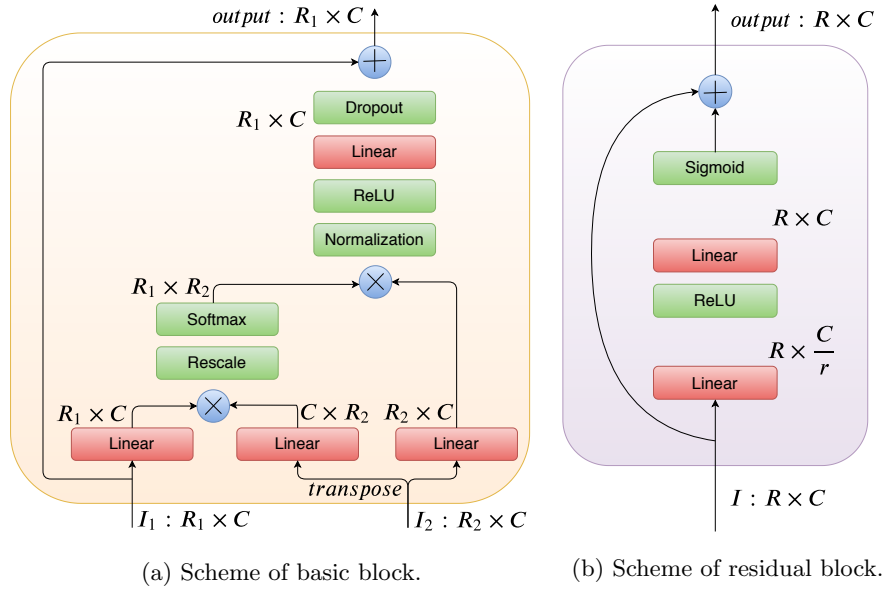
$output : R_1 \times C$

$R_1 \times C$

Dropout

Linear

ReLU

Normalization

$R_1 \times R_2$

Softmax

Rescale

$R_1 \times C$

$C \times R_2$

$R_2 \times C$

Linear

Linear

Linear

$transpose$

$I_1 : R_1 \times C$

$I_2 : R_2 \times C$

(a) Scheme of basic block.

$output : R \times C$

Sigmoid

$R \times C$

Linear

ReLU

$R \times \frac{C}{r}$

Linear

$I : R \times C$

(b) Scheme of residual block.